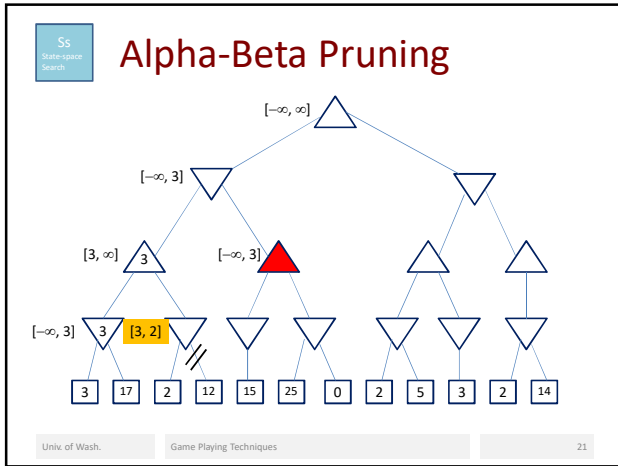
Ss
State-space Search

Alpha-Beta Pruning

$[-\infty, \infty]$

$[-\infty, 3]$

$[3, \infty]$ 3

$[-\infty, 3]$

$[-\infty, 3]$ 3 $[3, 2]$

3 17 2 12 15 25 0 2 5 3 2 14

Univ. of Wash.

Game Playing Techniques

21